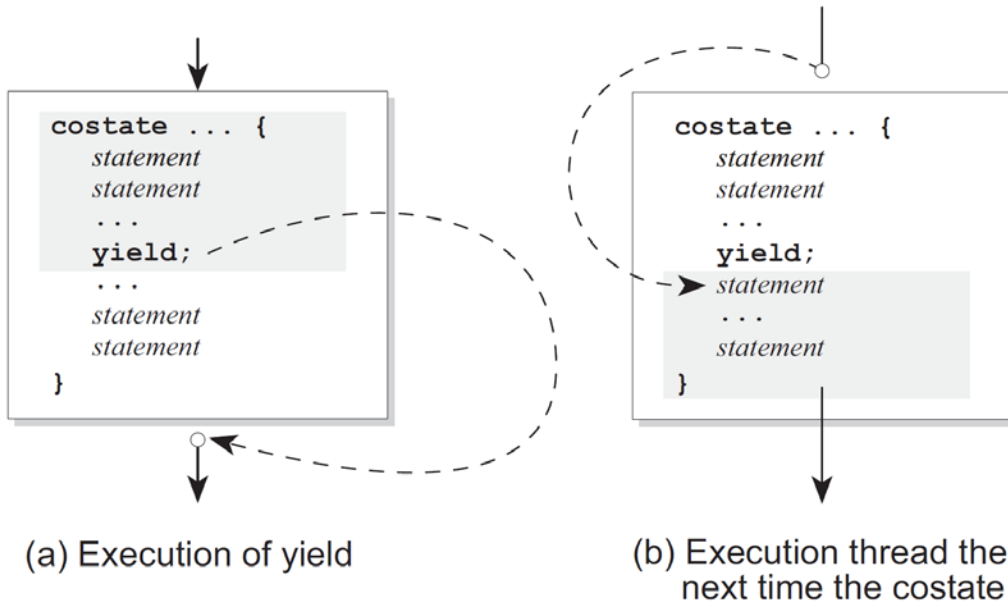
costate ... {
statement
statement
...
yield;
...
statement
statement
}

(a) Execution of yield

costate ... {
statement
statement
...
yield;
statement
...
statement
}

(b) Execution thread the next time the costate